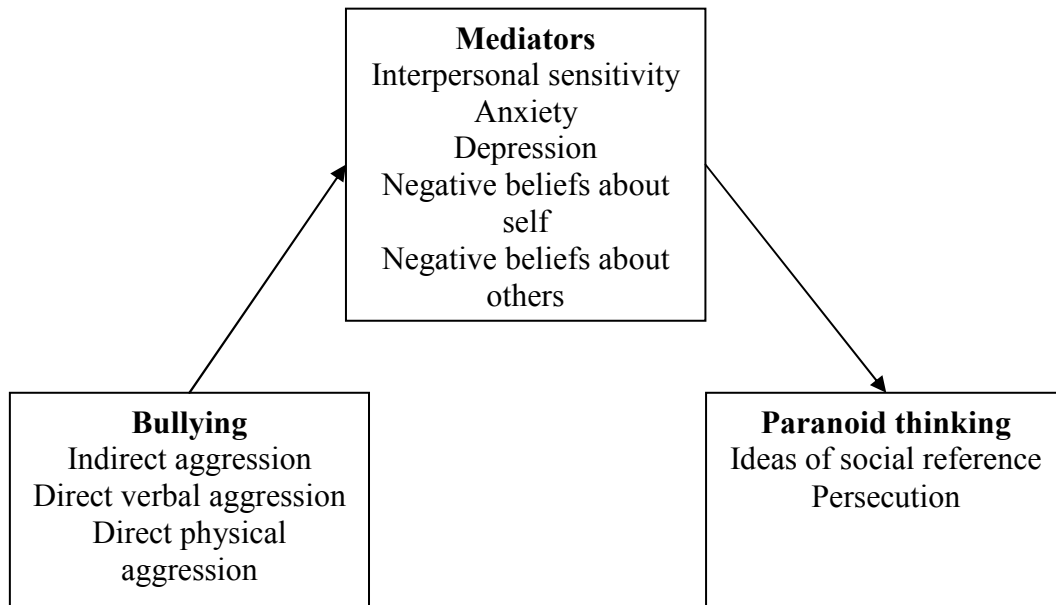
Mediators
Interpersonal sensitivity
Anxiety
Depression
Negative beliefs about self
Negative beliefs about others

Bullying
Indirect aggression
Direct verbal aggression
Direct physical aggression

Paranoid thinking
Ideas of social reference
Persecution